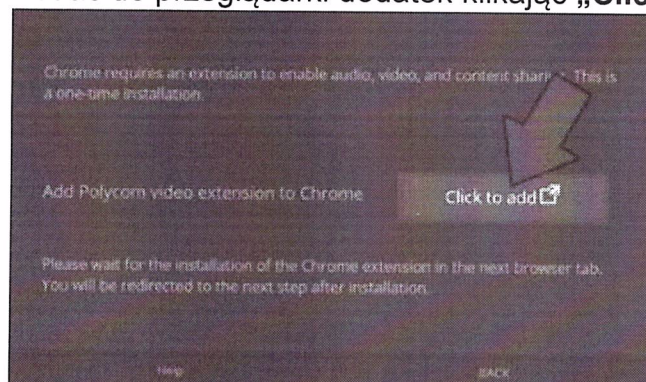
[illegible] do przeglądarki dodatek klikając „Clic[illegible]

Chrome requires an extension to enable audio, video, and content shar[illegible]. This is a one-time installation.

Add Polycom video extension to Chrome

Click to add

Please wait for the installation of the Chrome extension in the next browser tab. You will be redirected to the next step after installation.

Help

BACK